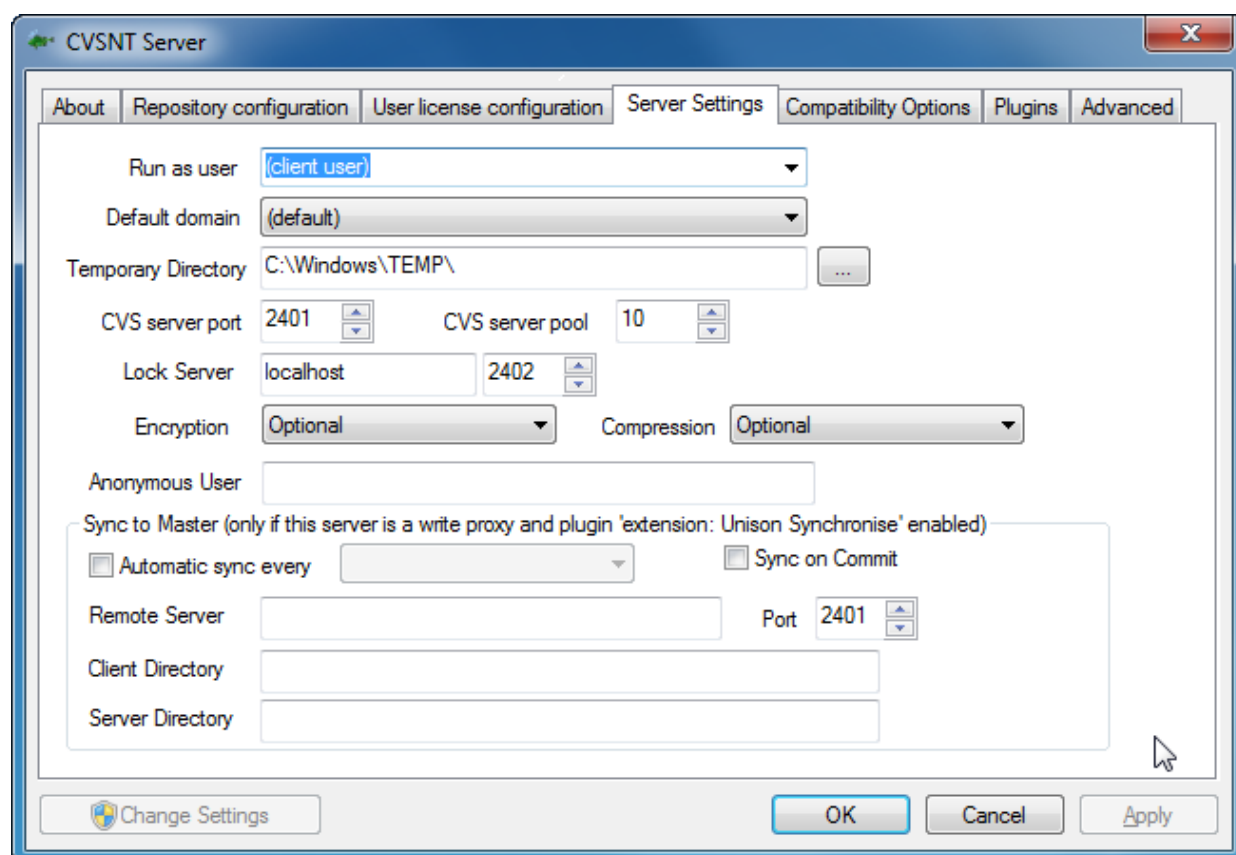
CVSNT Server

About | Repository configuration | User license configuration | Server Settings | Compatibility Options | Plugins | Advanced

Run as user (client user)

Default domain (default)

Temporary Directory C:\Windows\TEMP\ ...

CVS server port 2401 CVS server pool 10

Lock Server localhost 2402

Encryption Optional Compression Optional

Anonymous User

Sync to Master (only if this server is a write proxy and plugin 'extension: Unison Synchronise' enabled)

Automatic sync every

Sync on Commit

Remote Server

Port 2401

Client Directory

Server Directory

Change Settings

OK

Cancel

Apply